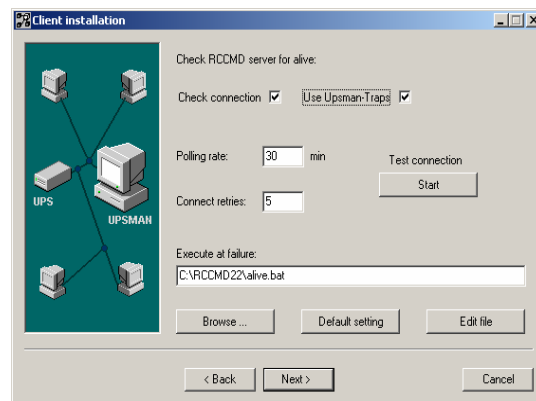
Client installation

UPS

UPSMAN

Check RCCMD server for alive:

Check connection ☑ Use Upsman-Traps ☑

Polling rate: 30 min

Test connection

Start

Connect retries: 5

Execute at failure:

C:\RCCMD22\alive.bat

Browse ...

Default setting

Edit file

< Back

Next >

Cancel